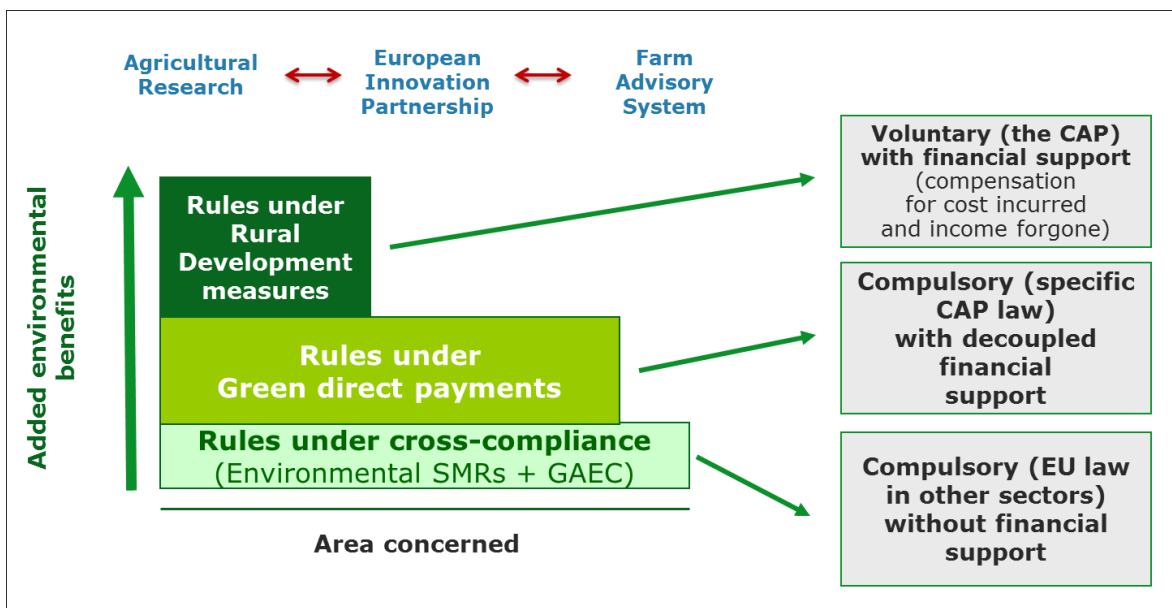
Agricultural Research

European Innovation Partnership

Farm Advisory System

Added environmental benefits

Rules under Rural Development measures

Rules under Green direct payments

Rules under cross-compliance (Environmental SMRs + GAEC)

Area concerned

Voluntary (the CAP) with financial support (compensation for cost incurred and income forgone)

Compulsory (specific CAP law) with decoupled financial support

Compulsory (EU law in other sectors) without financial support